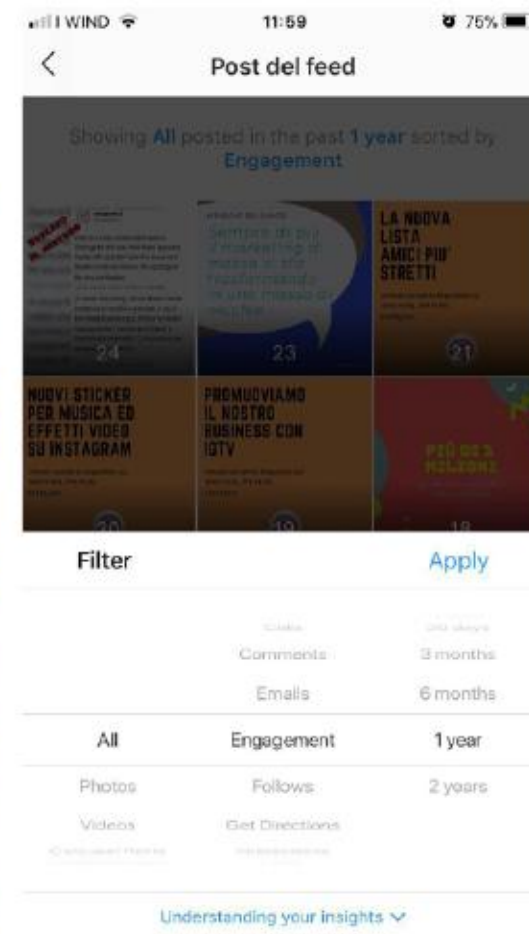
WIND 11:59 75%

Post del feed

Showing All posted in the past 1 year sorted by Engagement

24

23

LA NUOVA LISTA AMICI PIU' STRETTI

21

NUOVI STICKER PER MUSICA ED EFFETTI VIDEO SU INSTAGRAM

20

PROMUOVIAMO IL NOSTRO BUSINESS CON IGTV

19

18

Filter

Apply

Calls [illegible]

Comments 3 months

Emails 6 months

All Engagement 1 year

Photos Follows 2 years

Videos Get Directions

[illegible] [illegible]

Understanding your insights